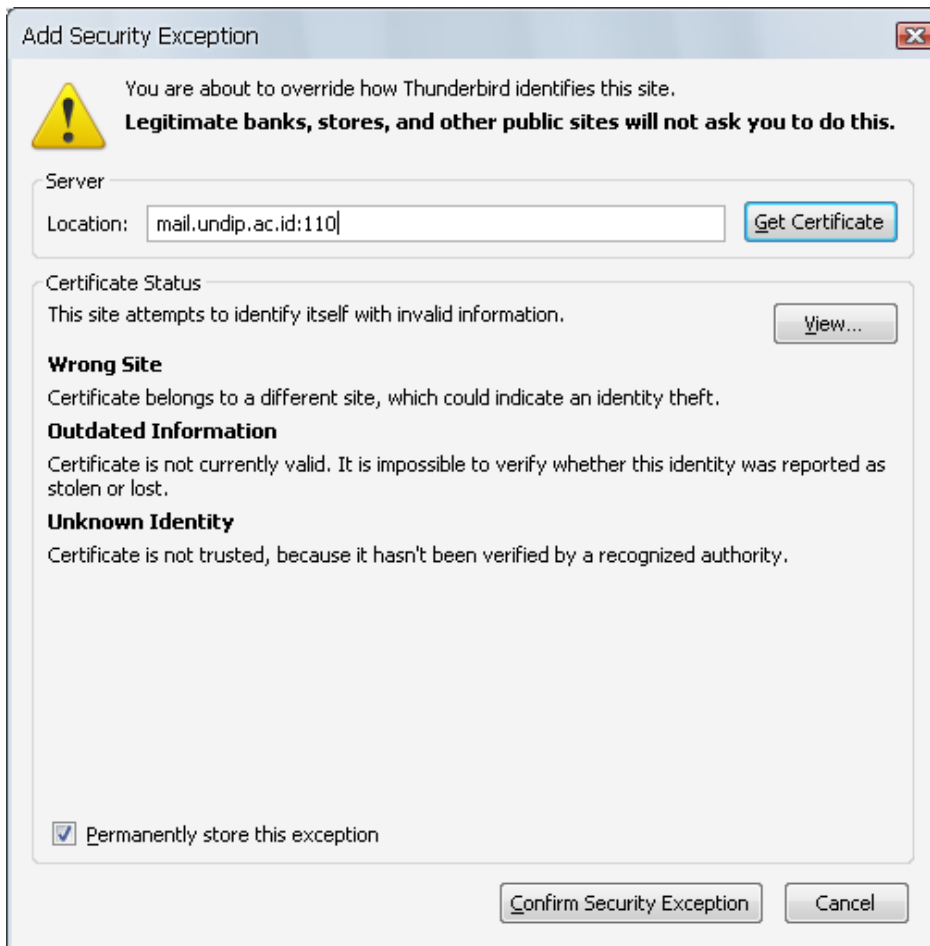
Add Security Exception

You are about to override how Thunderbird identifies this site.

**Legitimate banks, stores, and other public sites will not ask you to do this.**

Server

Location: mail.undip.ac.id:110

Get Certificate

Certificate Status

This site attempts to identify itself with invalid information.

View...

**Wrong Site**

Certificate belongs to a different site, which could indicate an identity theft.

**Outdated Information**

Certificate is not currently valid. It is impossible to verify whether this identity was reported as stolen or lost.

**Unknown Identity**

Certificate is not trusted, because it hasn't been verified by a recognized authority.

Permanently store this exception

Confirm Security Exception

Cancel